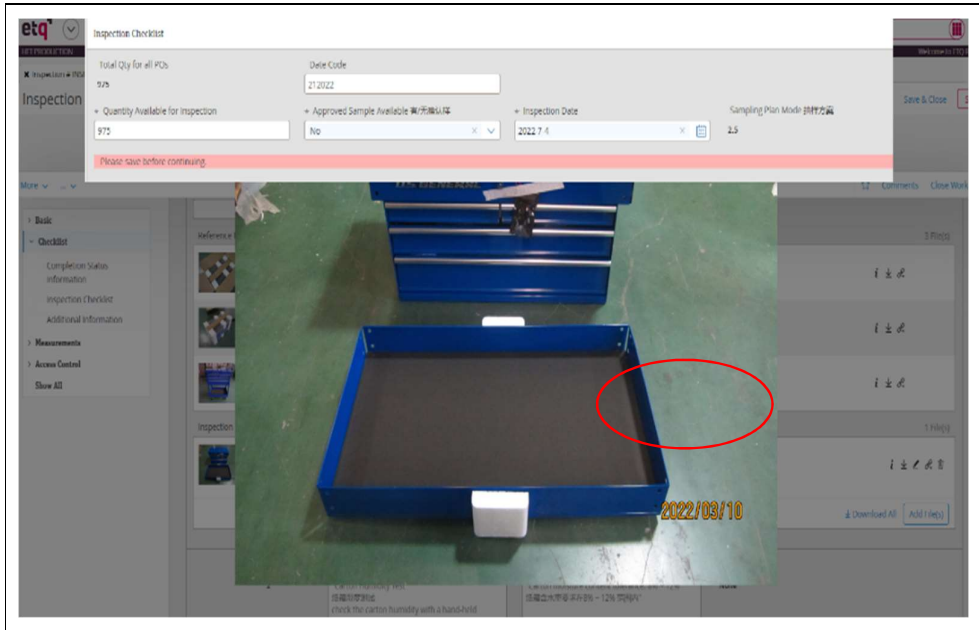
etq

Inspection Checklist

Total Qty for all POs
975

Date Code
212022

Quantity Available for Inspection
975

Approved Sample Available 有/无确认样
No

Inspection Date
2022 7 4

Sampling Plan Mode 抽样方案
2.5

Please save before continuing.

Inspection

Save & Close

More

Comments Close Work

Basic
Checklist
Completion Status Information
Inspection Checklist
Additional Information
Measurements
Access Control
Show All

Reference

3 File(s)

Inspection

1 File(s)

Download All
Add File(s)

2022/03/10

check the carton humidity with a hand-held